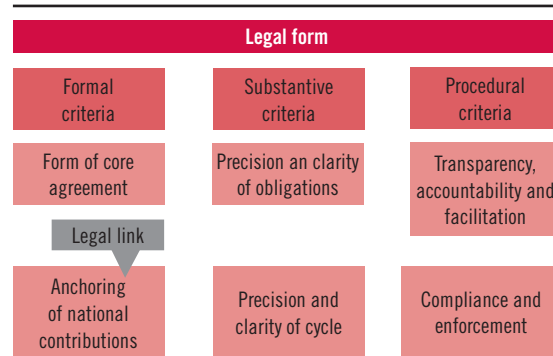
Legal form

Formal criteria

Substantive criteria

Procedural criteria

Form of core agreement

Precision an clarity of obligations

Transparency, accountability and facilitation

Legal link

Anchoring of national contributions

Precision and clarity of cycle

Compliance and enforcement